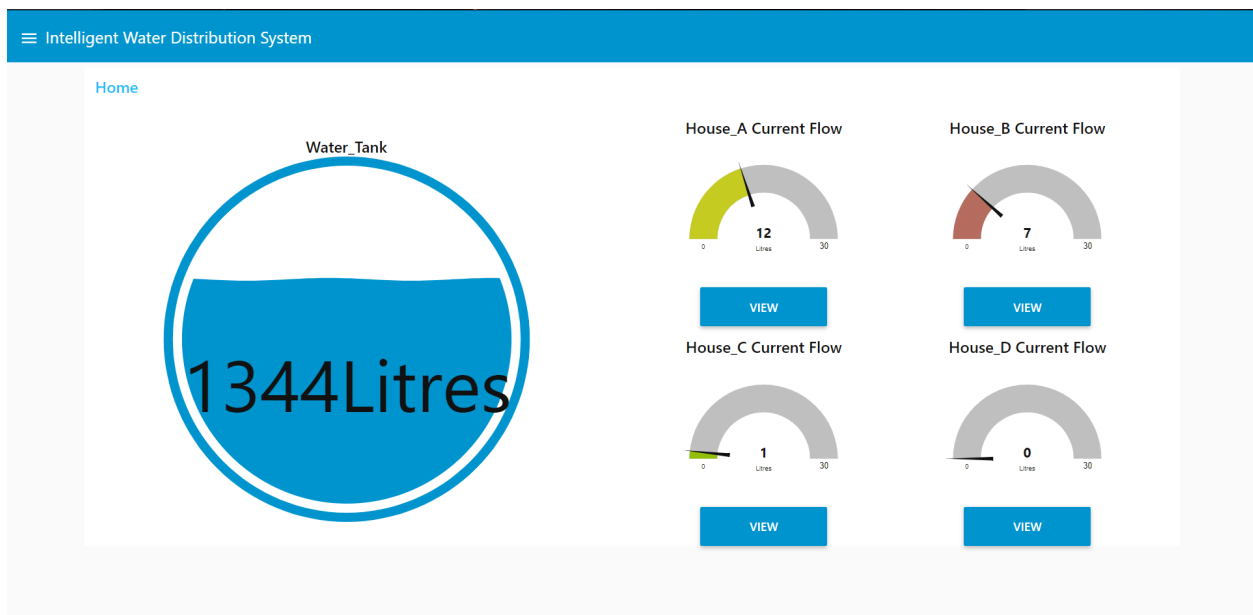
≡ Intelligent Water Distribution System

Home

Water_Tank

1344Litres

House_A Current Flow

12
Litres
0 30

VIEW

House_B Current Flow

7
Litres
0 30

VIEW

House_C Current Flow

1
Litres
0 30

VIEW

House_D Current Flow

0
Litres
0 30

VIEW